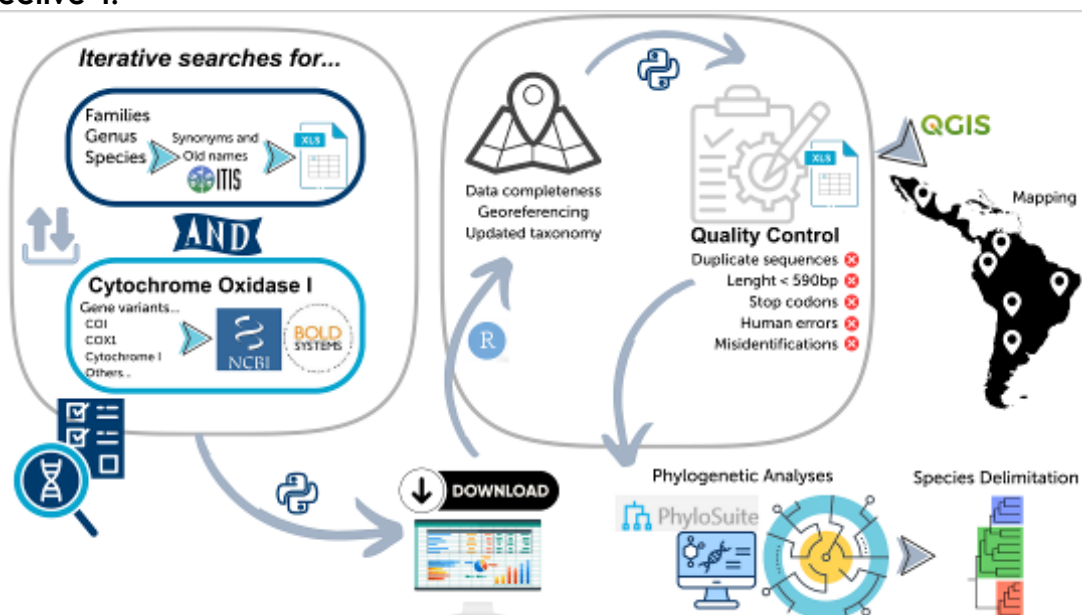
Iterative searches for...

Families
Genus
Species
Synonyms and Old names
ITIS
XLS

AND

Cytochrome Oxidase I
Gene variants...
COI
COX1
Cytochrome I
Others..
NCBI
BOLD SYSTEMS

Data completeness
Georeferencing
Updated taxonomy

R

XLS
Quality Control
Duplicate sequences
Lenght < 590bp
Stop codons
Human errors
Misidentifications

QGIS
Mapping

DOWNLOAD

Phylogenetic Analyses
PhyloSuite

Species Delimitation